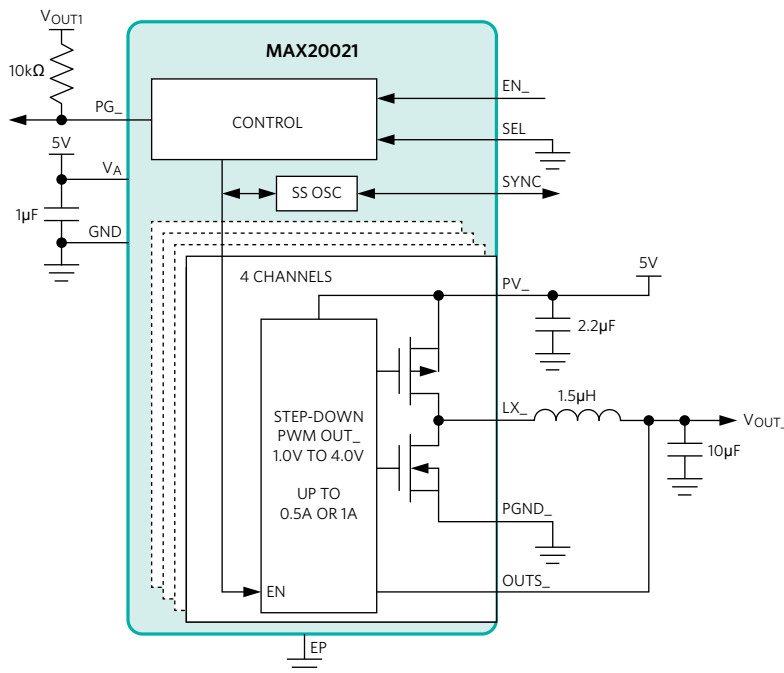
$V_{OUT1}$

MAX20021

$10k\Omega$

PG_

CONTROL

EN_

SEL

5V

$V_A$

SS OSC

SYNC

$1\mu F$

GND

4 CHANNELS

PV_

5V

$2.2\mu F$

STEP-DOWN PWM OUT_ 1.0V TO 4.0V

UP TO 0.5A OR 1A

LX_

$1.5\mu H$

$V_{OUT\_}$

$10\mu F$

PGND_

EN

OUTS_

EP